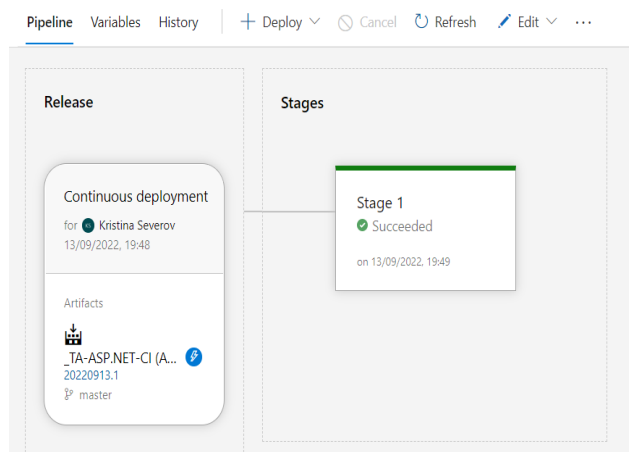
Pipeline Variables History + Deploy Cancel Refresh Edit ···

Release

Continuous deployment
for KS Kristina Severov
13/09/2022, 19:48

Artifacts
_TA-ASP.NET-CI (A...
20220913.1
master

Stages

Stage 1
Succeeded
on 13/09/2022, 19:49